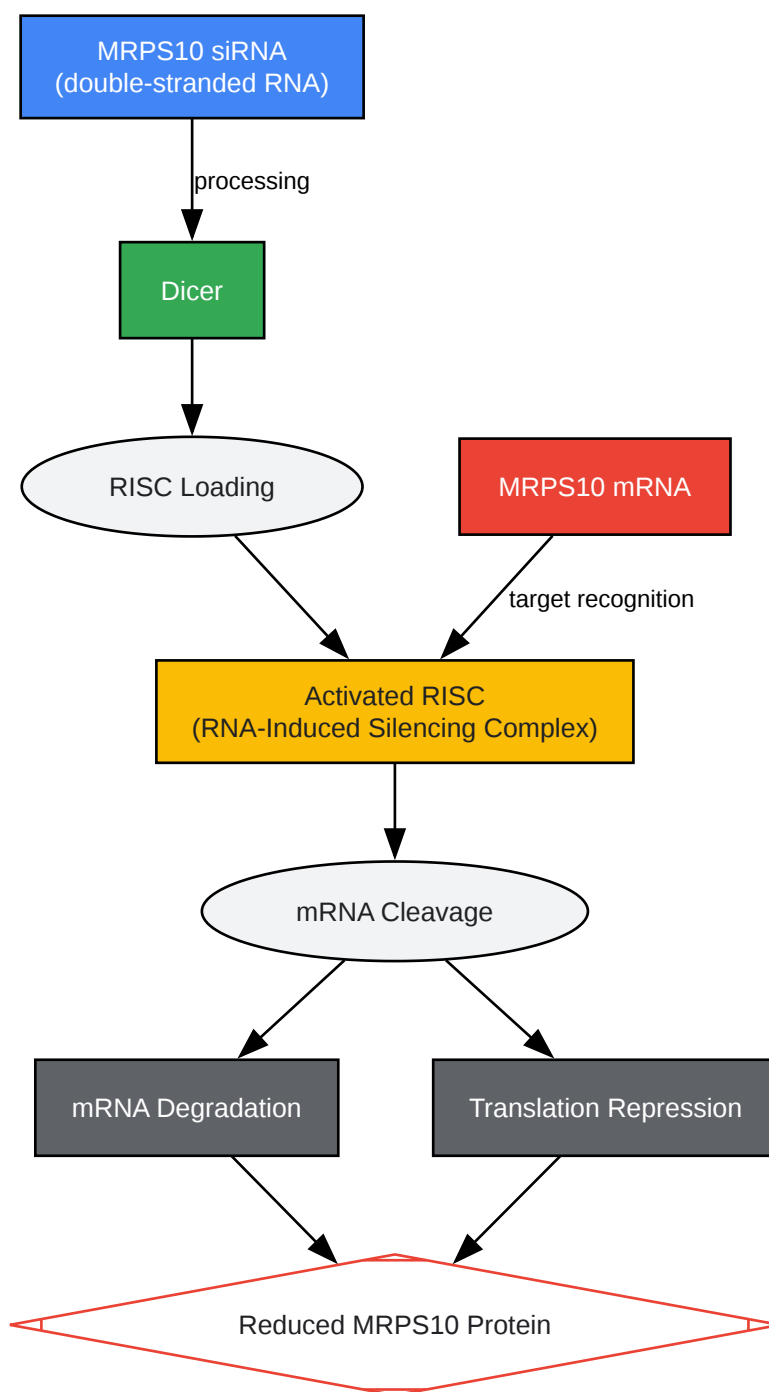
MRPS10 siRNA
(double-stranded RNA)

processing

Dicer

RISC Loading

MRPS10 mRNA

target recognition

Activated RISC
(RNA-Induced Silencing Complex)

mRNA Cleavage

mRNA Degradation

Translation Repression

Reduced MRPS10 Protein